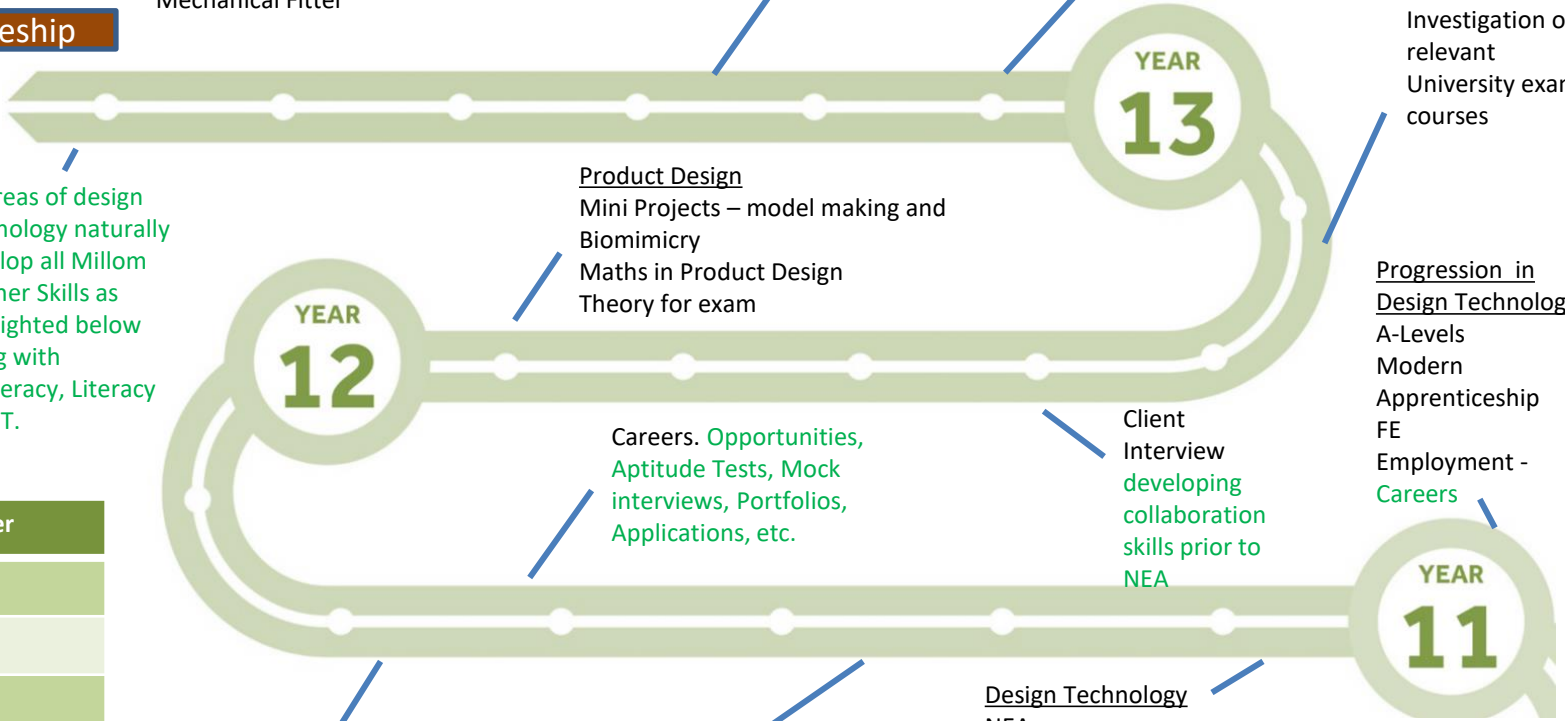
eship

Mechanical Fitter

YEAR 13

Investigation o relevant University exam courses

reas of design nology naturally lop all Millom her Skills as ighted below g with eracy, Literacy T.

Product Design
Mini Projects – model making and Biomimicry
Maths in Product Design
Theory for exam

YEAR 12

Progression in Design Technolog
A-Levels
Modern Apprenticeship
FE
Employment - Careers

Careers. Opportunities, Aptitude Tests, Mock interviews, Portfolios, Applications, etc.

Client Interview developing collaboration skills prior to NEA

er

YEAR 11

Design Technology
NEA